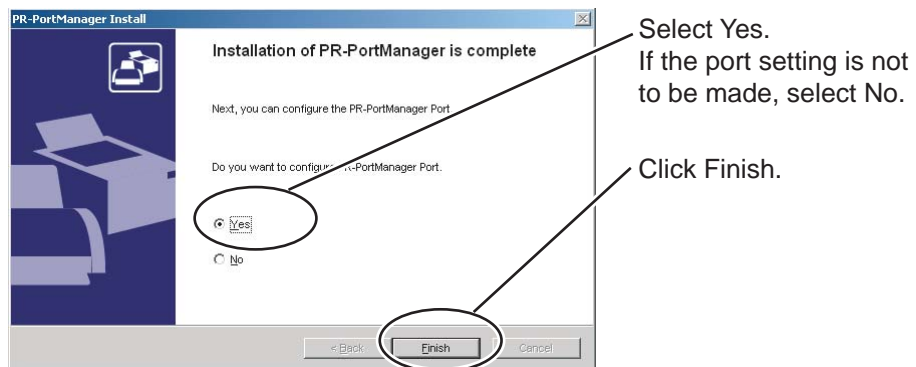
PR-PortManager Install

Installation of PR-PortManager is complete

Next, you can configure the PR-PortManager Port

Do you want to configur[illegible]R-PortManager Port.

Yes

No

< Back

Finish

Cancel

Select Yes.
If the port setting is not to be made, select No.

Click Finish.